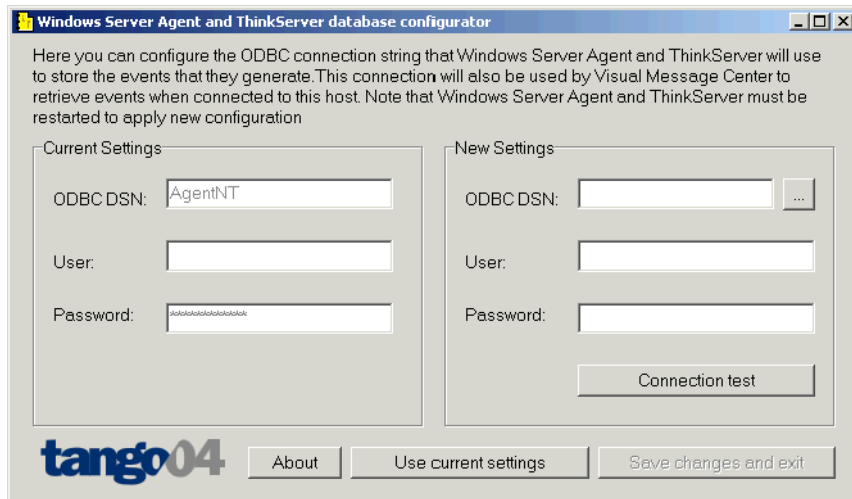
Windows Server Agent and ThinkServer database configurator

Here you can configure the ODBC connection string that Windows Server Agent and ThinkServer will use to store the events that they generate.This connection will also be used by Visual Message Center to retrieve events when connected to this host. Note that Windows Server Agent and ThinkServer must be restarted to apply new configuration

Current Settings

ODBC DSN: AgentNT

User:

Password: ************

New Settings

ODBC DSN: ...

User:

Password:

Connection test

tango04

About

Use current settings

Save changes and exit